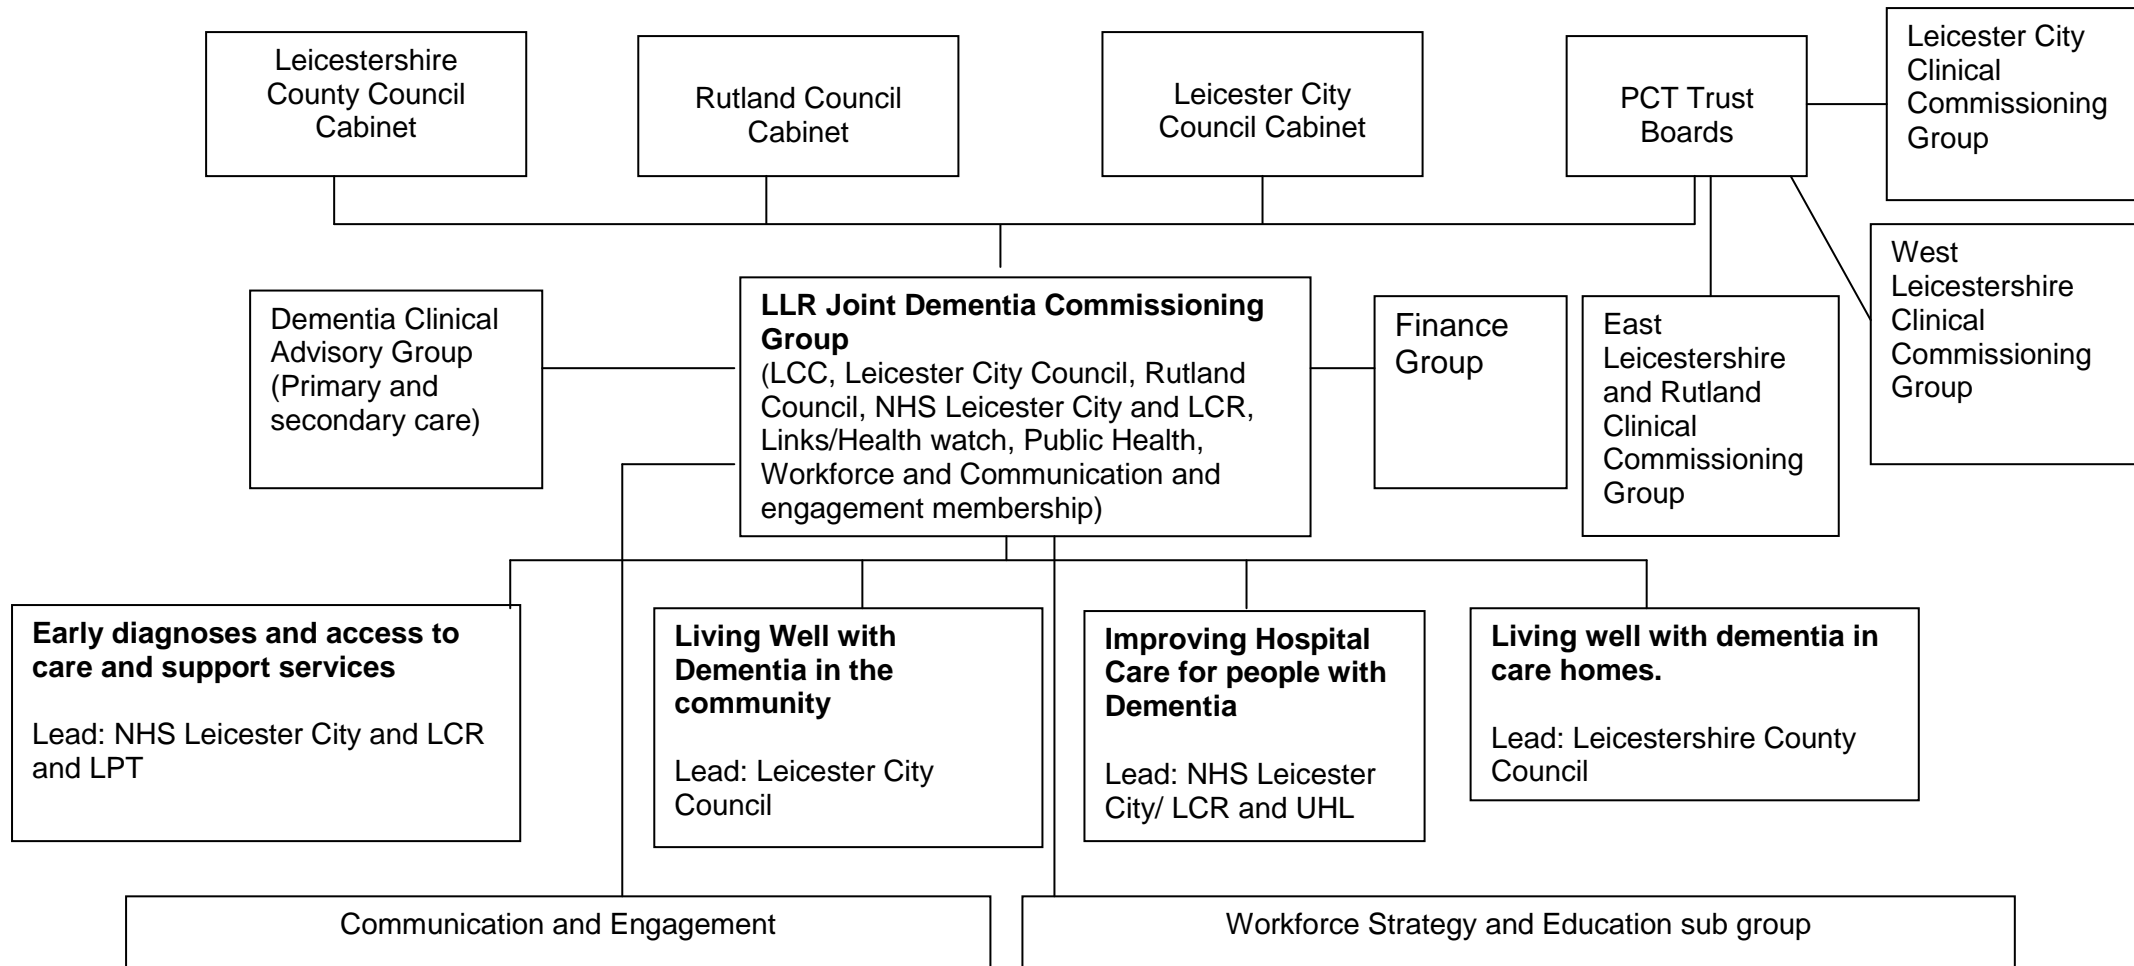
Leicestershire County Council Cabinet

Rutland Council Cabinet

Leicester City Council Cabinet

PCT Trust Boards

Leicester City Clinical Commissioning Group

West Leicestershire Clinical Commissioning Group

Dementia Clinical Advisory Group (Primary and secondary care)

**LLR Joint Dementia Commissioning Group**
(LCC, Leicester City Council, Rutland Council, NHS Leicester City and LCR, Links/Health watch, Public Health, Workforce and Communication and engagement membership)

Finance Group

East Leicestershire and Rutland Clinical Commissioning Group

**Early diagnoses and access to care and support services**

Lead: NHS Leicester City and LCR and LPT

**Living Well with Dementia in the community**

Lead: Leicester City Council

**Improving Hospital Care for people with Dementia**

Lead: NHS Leicester City/ LCR and UHL

**Living well with dementia in care homes.**

Lead: Leicestershire County Council

Communication and Engagement

Workforce Strategy and Education sub group